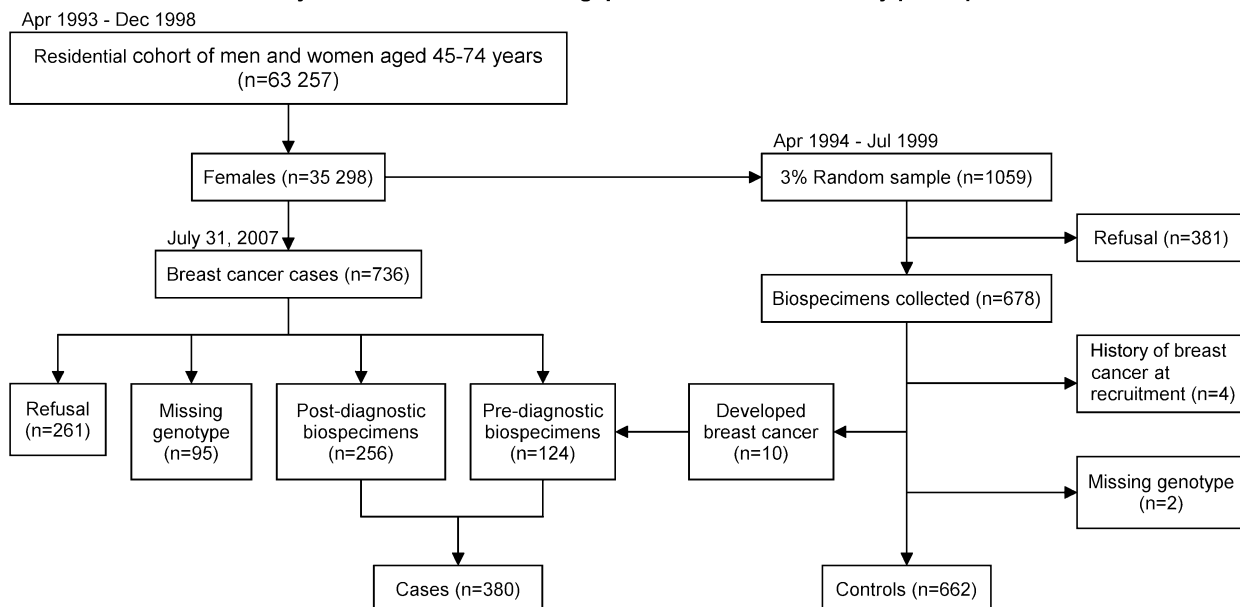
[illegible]

Apr 1993 - Dec 1998

Residential cohort of men and women aged 45-74 years (n=63 257)

Females (n=35 298)

Apr 1994 - Jul 1999

3% Random sample (n=1059)

July 31, 2007

Breast cancer cases (n=736)

Refusal (n=381)

Biospecimens collected (n=678)

History of breast cancer at recruitment (n=4)

Refusal (n=261)

Missing genotype (n=95)

Post-diagnostic biospecimens (n=256)

Pre-diagnostic biospecimens (n=124)

Developed breast cancer (n=10)

Missing genotype (n=2)

Cases (n=380)

Controls (n=662)